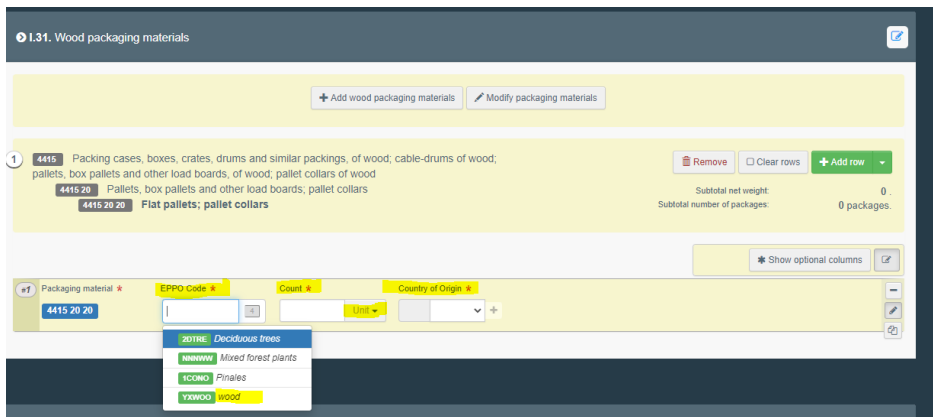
I.31. Wood packaging materials

Add wood packaging materials
Modify packaging materials

1
4415 Packing cases, boxes, crates, drums and similar packings, of wood; cable-drums of wood; pallets, box pallets and other load boards, of wood; pallet collars of wood
4415 20 Pallets, box pallets and other load boards; pallet collars
4415 20 20 Flat pallets; pallet collars

Remove
Clear rows
Add row

Subtotal net weight: 0 .
Subtotal number of packages: 0 packages.

Show optional columns

#1 Packaging material *
4415 20 20
EPPO Code *
Count *
Unit
Country of Origin *

2DTRE Deciduous trees
NNNWW Mixed forest plants
1CONO Pinales
YXWOO wood